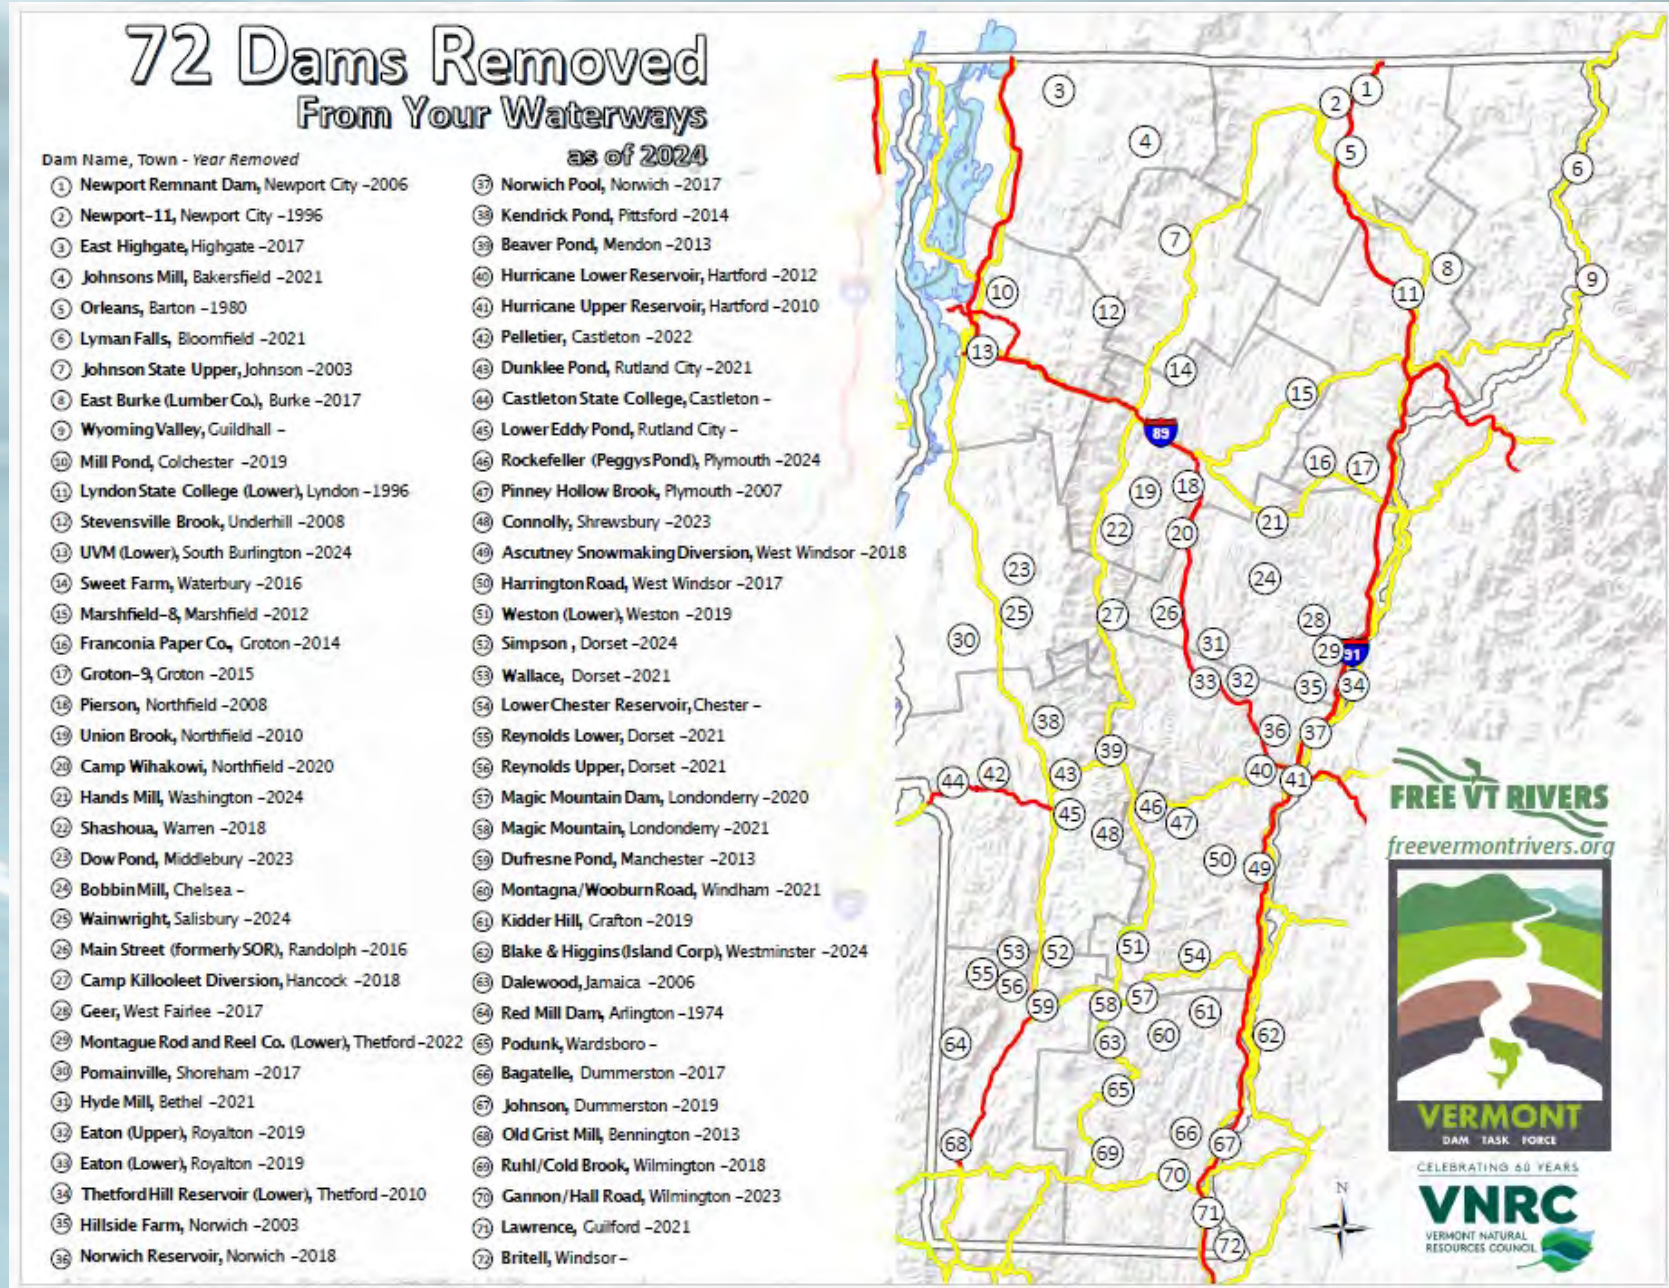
72 Dams Removed
From Your Waterways
as of 2024

Dam Name, Town - Year Removed

1 Newport Remnant Dam, Newport City -2006
2 Newport-11, Newport City -1996
3 East Highgate, Highgate -2017
4 Johnsons Mill, Bakersfield -2021
5 Orleans, Barton -1980
6 Lyman Falls, Bloomfield -2021
7 Johnson State Upper, Johnson -2003
8 East Burke (Lumber Co.), Burke -2017
9 Wyoming Valley, Guildhall -
10 Mill Pond, Colchester -2019
11 Lyndon State College (Lower), Lyndon -1996
12 Stevensville Brook, Underhill -2008
13 UVM (Lower), South Burlington -2024
14 Sweet Farm, Waterbury -2016
15 Marshfield-8, Marshfield -2012
16 Franconia Paper Co., Groton -2014
17 Groton-9, Groton -2015
18 Pierson, Northfield -2008
19 Union Brook, Northfield -2010
20 Camp Wihakowi, Northfield -2020
21 Hands Mill, Washington -2024
22 Shashoua, Warren -2018
23 Dow Pond, Middlebury -2023
24 Bobbin Mill, Chelsea -
25 Wainwright, Salisbury -2024
26 Main Street (formerly SOR), Randolph -2016
27 Camp Killooleet Diversion, Hancock -2018
28 Geer, West Fairlee -2017
29 Montague Rod and Reel Co. (Lower), Thetford -2022
30 Pomainville, Shoreham -2017
31 Hyde Mill, Bethel -2021
32 Eaton (Upper), Royalton -2019
33 Eaton (Lower), Royalton -2019
34 Thetford Hill Reservoir (Lower), Thetford -2010
35 Hillside Farm, Norwich -2003
36 Norwich Reservoir, Norwich -2018
37 Norwich Pool, Norwich -2017
38 Kendrick Pond, Pittsford -2014
39 Beaver Pond, Mendon -2013
40 Hurricane Lower Reservoir, Hartford -2012
41 Hurricane Upper Reservoir, Hartford -2010
42 Pelletier, Castleton -2022
43 Dunklee Pond, Rutland City -2021
44 Castleton State College, Castleton -
45 Lower Eddy Pond, Rutland City -
46 Rockefeller (Peggys Pond), Plymouth -2024
47 Pinney Hollow Brook, Plymouth -2007
48 Connolly, Shrewsbury -2023
49 Ascutney Snowmaking Diversion, West Windsor -2018
50 Harrington Road, West Windsor -2017
51 Weston (Lower), Weston -2019
52 Simpson , Dorset -2024
53 Wallace, Dorset -2021
54 Lower Chester Reservoir, Chester -
55 Reynolds Lower, Dorset -2021
56 Reynolds Upper, Dorset -2021
57 Magic Mountain Dam, Londonderry -2020
58 Magic Mountain, Londonderry -2021
59 Dufresne Pond, Manchester -2013
60 Montagna/Wooburn Road, Windham -2021
61 Kidder Hill, Grafton -2019
62 Blake & Higgins (Island Corp), Westminster -2024
63 Dalewood, Jamaica -2006
64 Red Mill Dam, Arlington -1974
65 Podunk, Wardsboro -
66 Bagatelle, Dummerston -2017
67 Johnson, Dummerston -2019
68 Old Grist Mill, Bennington -2013
69 Ruhl/Cold Brook, Wilmington -2018
70 Gannon/Hall Road, Wilmington -2023
71 Lawrence, Guilford -2021
72 Britell, Windsor -

3 4 2 1 5 6 7 8 9 10 11 12 13 14 15 89 16 17 18 19 20 21 22 23 24 25 26 27 28 29 91 30 31 32 33 34 35 36 37 38 39 40 41 42 43 44 45 46 47 48 49 50 51 52 53 54 55 56 57 58 59 60 61 62 63 64 65 66 67 68 69 70 71 72

N

FREE VT RIVERS
freevermontrivers.org

VERMONT
DAM TASK FORCE

CELEBRATING 60 YEARS
VNRC
VERMONT NATURAL RESOURCES COUNCIL